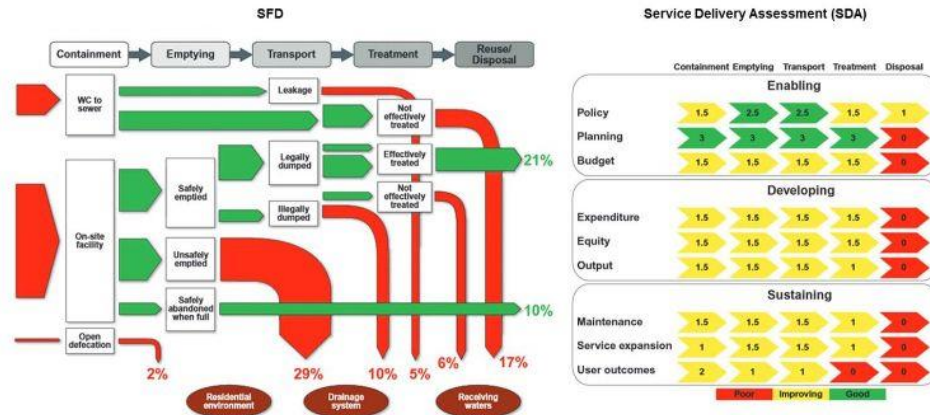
SFD

Containment | Emptying | Transport | Treatment | Reuse/ Disposal

WC to sewer

Leakage

Not effectively treated

Legally dumped

Effectively treated

21%

Safely emptied

Not effectively treated

Illegally dumped

On-site facility

Unsafely emptied

Safely abandoned when full

10%

Open defecation

2%

29%

10%

5%

6%

17%

Residential environment

Drainage system

Receiving waters

Service Delivery Assessment (SDA)

| | Containment | Emptying | Transport | Treatment | Disposal |
|---|---|---|---|---|---|
| **Enabling** | | | | | |
| Policy | 1.5 | 2.5 | 2.5 | 1.5 | 1 |
| Planning | 3 | 3 | 3 | 3 | 0 |
| Budget | 1.5 | 1.5 | 1.5 | 1.5 | 0 |
| **Developing** | | | | | |
| Expenditure | 1.5 | 1.5 | 1.5 | 1.5 | 0 |
| Equity | 1.5 | 1.5 | 1.5 | 1.5 | 0 |
| Output | 1.5 | 1.5 | 1.5 | 1 | 0 |
| **Sustaining** | | | | | |
| Maintenance | 1.5 | 1.5 | 1.5 | 1 | 0 |
| Service expansion | 1 | 1.5 | 1.5 | 1 | 0 |
| User outcomes | 2 | 1 | 1 | 0 | 0 |

Poor | Improving | Good